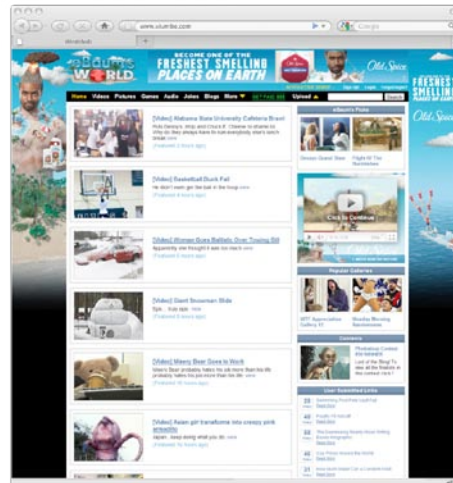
www.ebaumsworld.com

Google

eBaum's World

BECOME ONE OF THE FRESHEST SMELLING PLACES ON EARTH

Old Spice

Home Videos Pictures Games Audio Jokes Blogs More

Upload

[Video] Alabama Bans University Cafeteria Brawl

(Featured 4 hours ago)

[Video] Basketball Duck Fail

He didn't even get the ball in the hoop

(Featured 4 hours ago)

[Video] Woman Goes Ballistic Over Towing Bill

Apparently she thought it was too much

(Featured 4 hours ago)

[Video] Giant Snowman Slide

Epic... kids epic

(Featured 6 hours ago)

[Video] Weary Bear Goes to Work

(Featured 10 hours ago)

[Video] Asian girl transforms into creepy pink sea monster

Japan... keep doing what you do.

(Featured 12 hours ago)

eBaum's Picks

Click to Continue

Popular Galleries

Contests

User Submitted Links

FRESHEST SMELLING PLACES ON EARTH

Old Spice